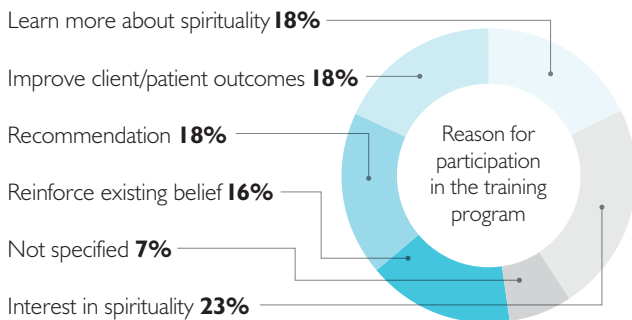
Learn more about spirituality **18%**

Improve client/patient outcomes **18%**

Recommendation **18%**

Reinforce existing belief **16%**

Not specified **7%**

Interest in spirituality **23%**

Reason for participation in the training program